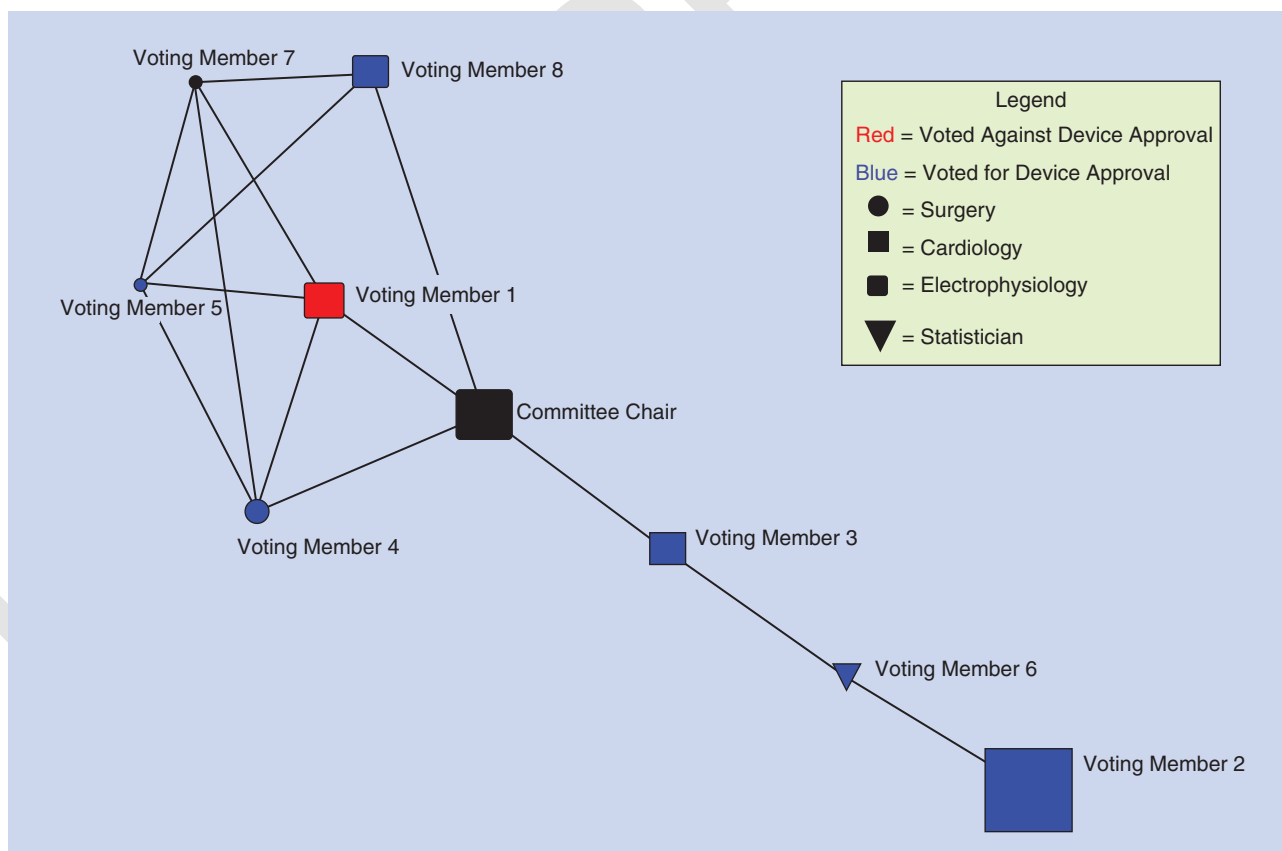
Voting Member 7

Voting Member 8

Legend
Red = Voted Against Device Approval
Blue = Voted for Device Approval
= Surgery
= Cardiology
= Electrophysiology
= Statistician

Voting Member 5

Voting Member 1

Committee Chair

Voting Member 4

Voting Member 3

Voting Member 6

Voting Member 2